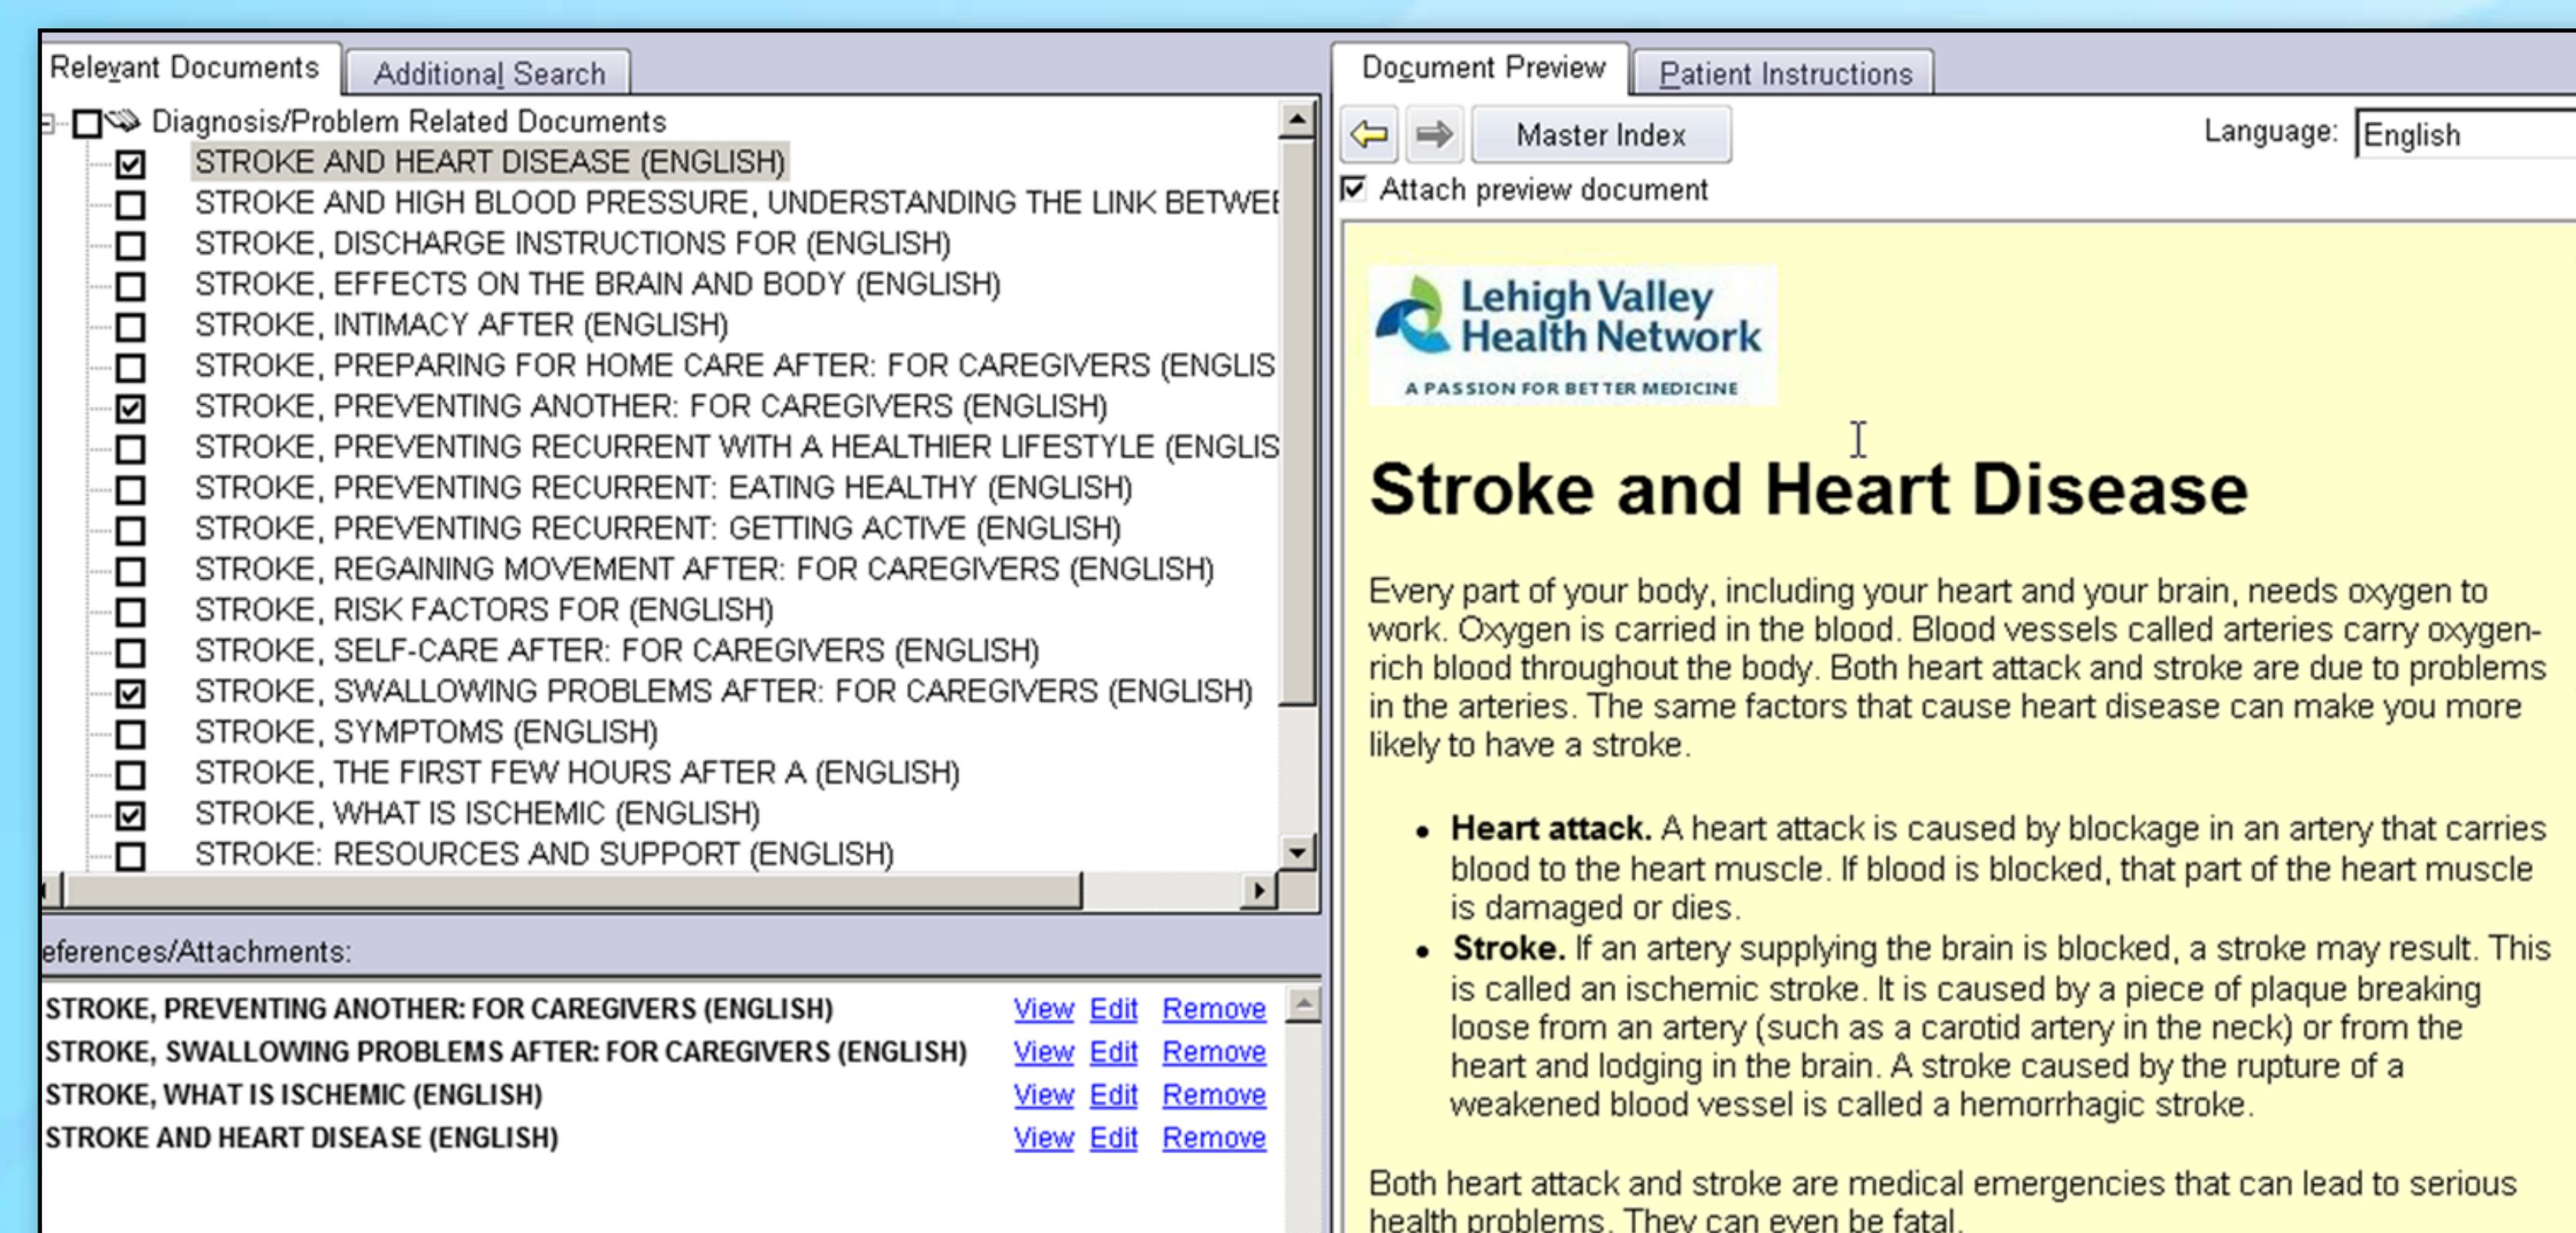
Relevant Documents | Additional Search

Diagnosis/Problem Related Documents
☑ STROKE AND HEART DISEASE (ENGLISH)
☐ STROKE AND HIGH BLOOD PRESSURE, UNDERSTANDING THE LINK BETWE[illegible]
☐ STROKE, DISCHARGE INSTRUCTIONS FOR (ENGLISH)
☐ STROKE, EFFECTS ON THE BRAIN AND BODY (ENGLISH)
☐ STROKE, INTIMACY AFTER (ENGLISH)
☐ STROKE, PREPARING FOR HOME CARE AFTER: FOR CAREGIVERS (ENGLIS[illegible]
☑ STROKE, PREVENTING ANOTHER: FOR CAREGIVERS (ENGLISH)
☐ STROKE, PREVENTING RECURRENT WITH A HEALTHIER LIFESTYLE (ENGLIS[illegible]
☐ STROKE, PREVENTING RECURRENT: EATING HEALTHY (ENGLISH)
☐ STROKE, PREVENTING RECURRENT: GETTING ACTIVE (ENGLISH)
☐ STROKE, REGAINING MOVEMENT AFTER: FOR CAREGIVERS (ENGLISH)
☐ STROKE, RISK FACTORS FOR (ENGLISH)
☐ STROKE, SELF-CARE AFTER: FOR CAREGIVERS (ENGLISH)
☑ STROKE, SWALLOWING PROBLEMS AFTER: FOR CAREGIVERS (ENGLISH)
☐ STROKE, SYMPTOMS (ENGLISH)
☐ STROKE, THE FIRST FEW HOURS AFTER A (ENGLISH)
☑ STROKE, WHAT IS ISCHEMIC (ENGLISH)
☐ STROKE: RESOURCES AND SUPPORT (ENGLISH)

eferences/Attachments:

| | | | |
|---|---|---|---|
| STROKE, PREVENTING ANOTHER: FOR CAREGIVERS (ENGLISH) | View | Edit | Remove |
| STROKE, SWALLOWING PROBLEMS AFTER: FOR CAREGIVERS (ENGLISH) | View | Edit | Remove |
| STROKE, WHAT IS ISCHEMIC (ENGLISH) | View | Edit | Remove |
| STROKE AND HEART DISEASE (ENGLISH) | View | Edit | Remove |

Document Preview | Patient Instructions

Master Index

Language: English

☑ Attach preview document

Lehigh Valley Health Network
A PASSION FOR BETTER MEDICINE

Stroke and Heart Disease

Every part of your body, including your heart and your brain, needs oxygen to work. Oxygen is carried in the blood. Blood vessels called arteries carry oxygen-rich blood throughout the body. Both heart attack and stroke are due to problems in the arteries. The same factors that cause heart disease can make you more likely to have a stroke.

• **Heart attack.** A heart attack is caused by blockage in an artery that carries blood to the heart muscle. If blood is blocked, that part of the heart muscle is damaged or dies.
• **Stroke.** If an artery supplying the brain is blocked, a stroke may result. This is called an ischemic stroke. It is caused by a piece of plaque breaking loose from an artery (such as a carotid artery in the neck) or from the heart and lodging in the brain. A stroke caused by the rupture of a weakened blood vessel is called a hemorrhagic stroke.

Both heart attack and stroke are medical emergencies that can lead to serious health problems. They can even be fatal.